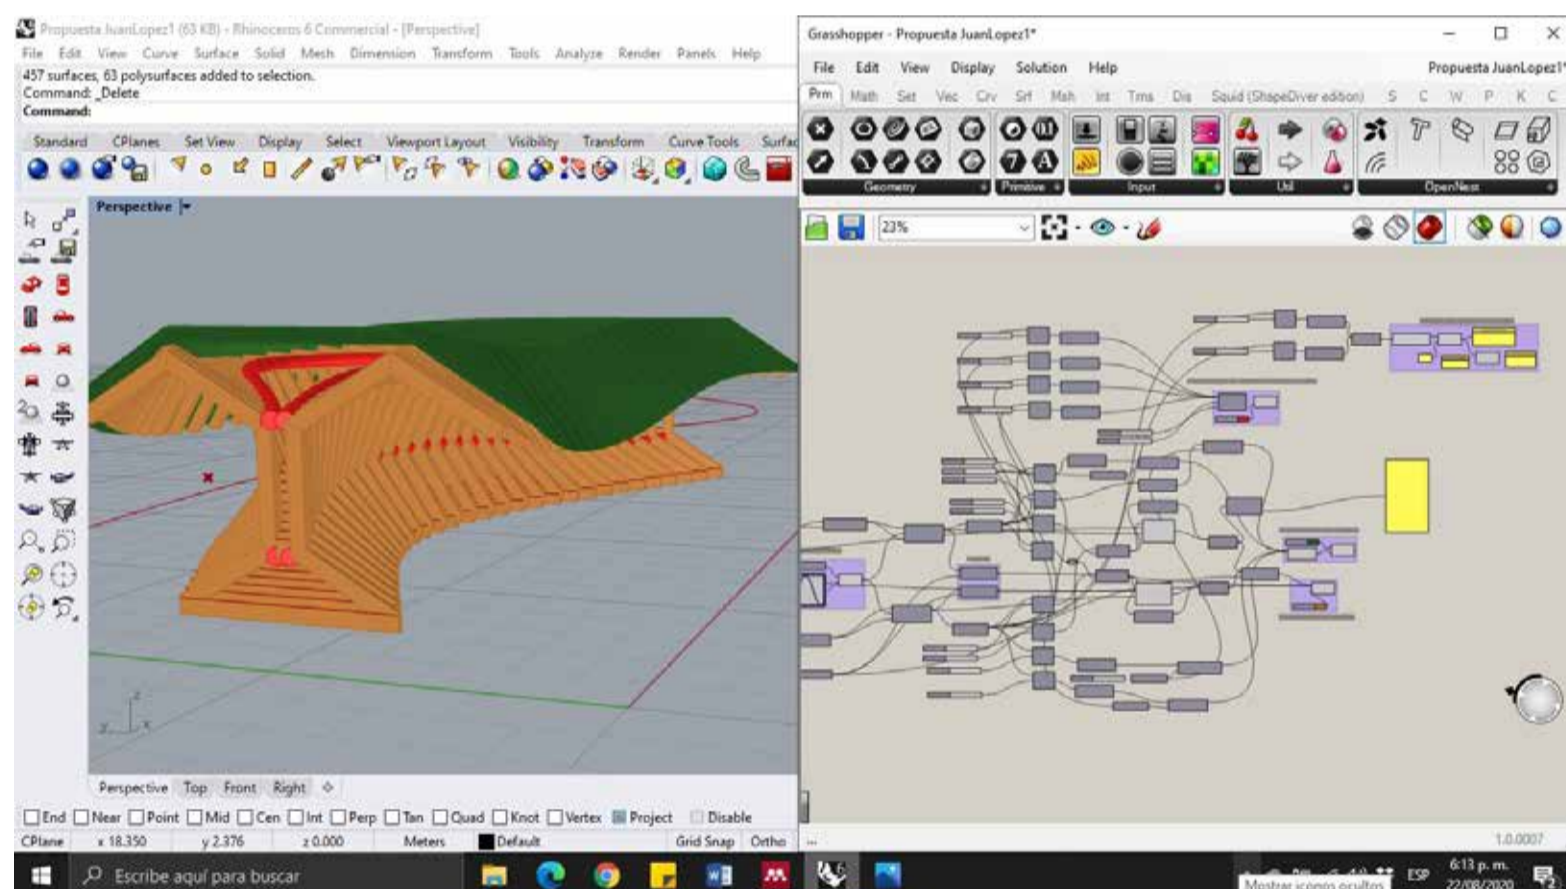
Propuesta JuanLopez1 (63 KB) - Rhinoceros 6 Commercial - [Perspective]
File Edit View Curve Surface Solid Mesh Dimension Transform Tools Analyze Render Panels Help
457 surfaces, 63 polysurfaces added to selection.
Command: _Delete
Command:
Standard CPlanes Set View Display Select Viewport Layout Visibility Transform Curve Tools Surfac
Perspective
Perspective Top Front Right
End Near Point Mid Cen Int Perp Tan Quad Knot Vertex Project Disable
CPlane x 18.350 y 2.376 z 0.000 Meters Default Grid Snap Ortho

Grasshopper - Propuesta JuanLopez1*
File Edit View Display Solution Help
Propuesta JuanLopez1*
Prm Math Set Vec Crv Srf Msh Int Trns Dis Squid (ShapeDiver edition) S C W P K C
Geometry Primitive Input Util OpenNest
23%
1.0.0007

Escribe aquí para buscar
Mostrar iconos ocultos
ESP
6:13 p. m.
22/08/2020